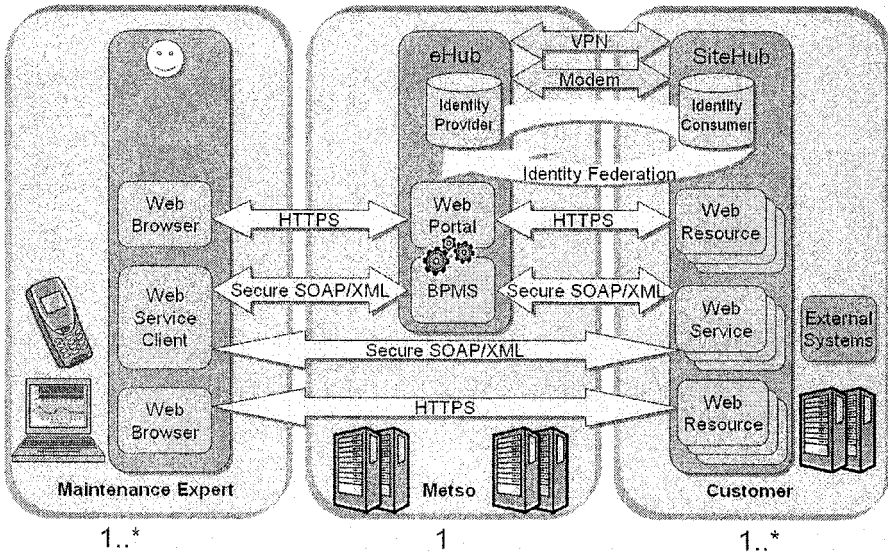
eHub

VPN

Modem

SiteHub

Identity Provider

Identity Consumer

Identity Federation

Web Browser

HTTPS

Web Portal

HTTPS

Web Resource

Web Service Client

Secure SOAP/XML

BPMS

Secure SOAP/XML

Web Service

External Systems

Secure SOAP/XML

Web Browser

HTTPS

Web Resource

Maintenance Expert

Metso

Customer

1..*

1

1..*